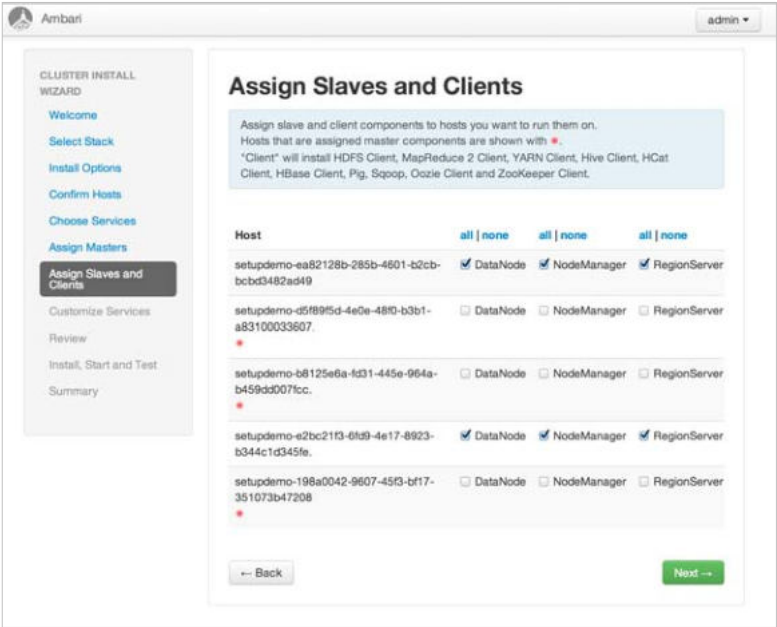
Ambari

admin ▾

CLUSTER INSTALL WIZARD

Welcome

Select Stack

Install Options

Confirm Hosts

Choose Services

Assign Masters

Assign Slaves and Clients

Customize Services

Review

Install, Start and Test

Summary

Assign Slaves and Clients

Assign slave and client components to hosts you want to run them on.
Hosts that are assigned master components are shown with *.
"Client" will install HDFS Client, MapReduce 2 Client, YARN Client, Hive Client, HCat Client, HBase Client, Pig, Sqoop, Oozie Client and ZooKeeper Client.

| Host | all \| none | all \| none | all \| none |
|---|---|---|---|
| setupdemo-ea82128b-285b-4601-b2cb-bcbd3482ad49 | DataNode | NodeManager | RegionServer |
| setupdemo-d5f89f5d-4e0e-48f0-b3b1-a83100033607. * | DataNode | NodeManager | RegionServer |
| setupdemo-b8125e6a-fd31-445e-964a-b459dd007fcc. * | DataNode | NodeManager | RegionServer |
| setupdemo-e2bc21f3-6fd9-4e17-8923-b344c1d345fe. | DataNode | NodeManager | RegionServer |
| setupdemo-198a0042-9607-45f3-bf17-351073b47208 * | DataNode | NodeManager | RegionServer |

← Back

Next →